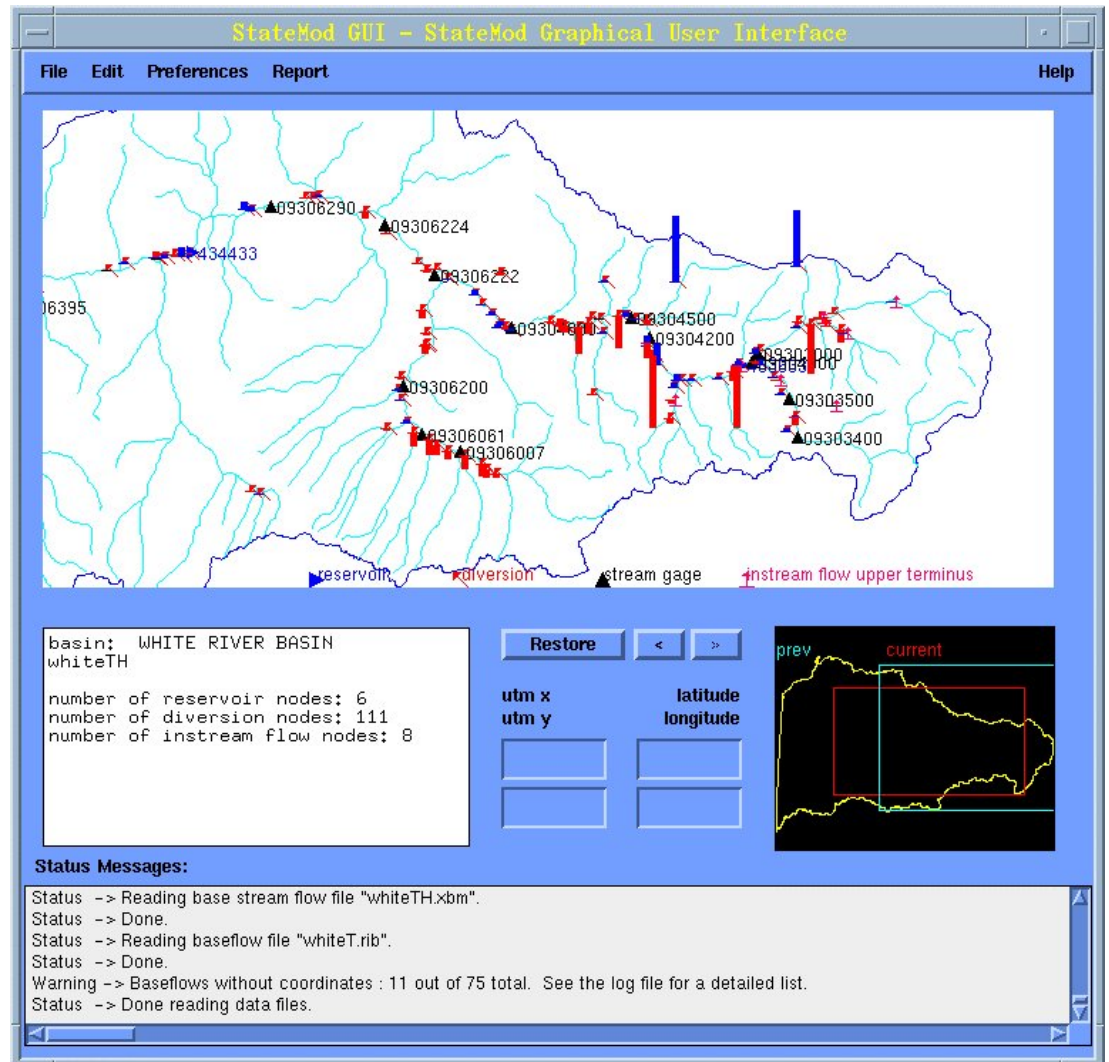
StateMod GUI - StateMod Graphical User Interface

File Edit Preferences Report Help

09306290
09306224
434433
09306222
06395
0930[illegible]
09304500
09304200
0930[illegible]
09306200
09303500
09306061
09306007
09303400

reservoir diversion stream gage instream flow upper terminus

basin: WHITE RIVER BASIN
whiteTH

number of reservoir nodes: 6
number of diversion nodes: 111
number of instream flow nodes: 8

Restore < >

utm x latitude
utm y longitude

prev current

Status Messages:

Status -> Reading base stream flow file "whiteTH.xbm".
Status -> Done.
Status -> Reading baseflow file "whiteT.rib".
Status -> Done.
Warning -> Baseflows without coordinates : 11 out of 75 total. See the log file for a detailed list.
Status -> Done reading data files.